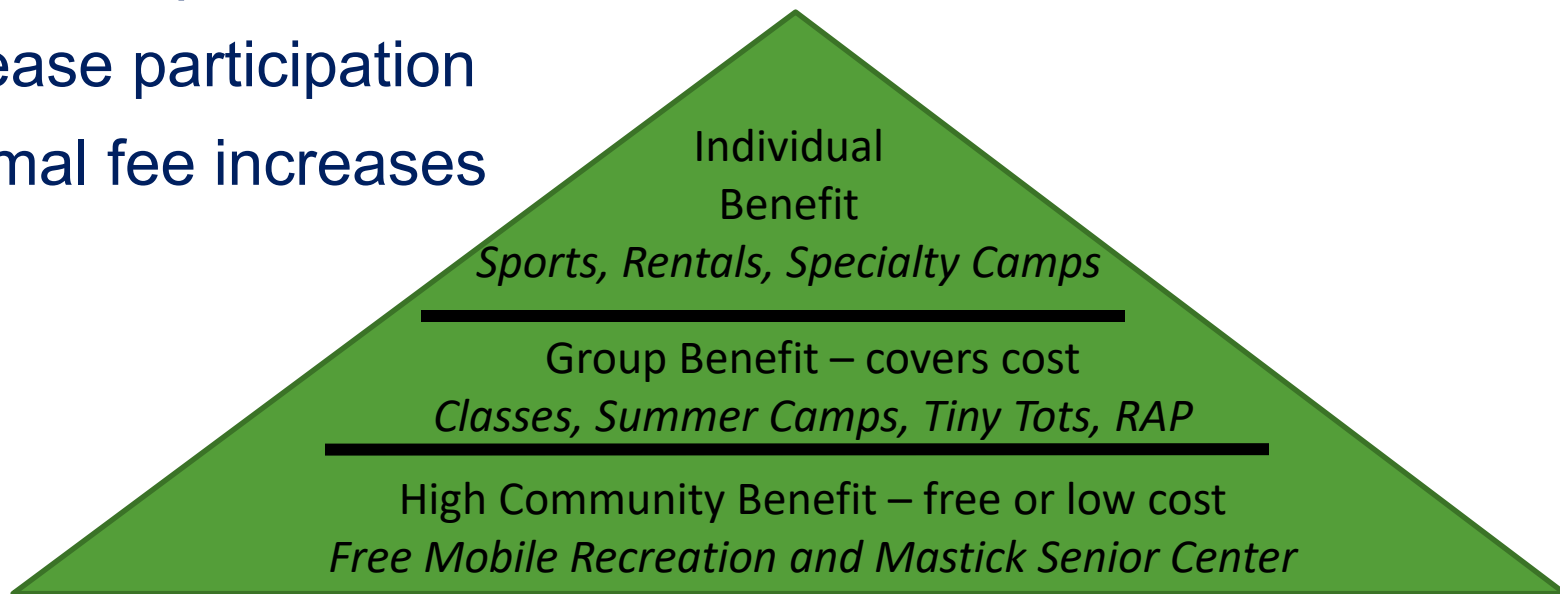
ease participation
mal fee increases

Individual
Benefit
*Sports, Rentals, Specialty Camps*

Group Benefit – covers cost
*Classes, Summer Camps, Tiny Tots, RAP*

High Community Benefit – free or low cost
*Free Mobile Recreation and Mastick Senior Center*